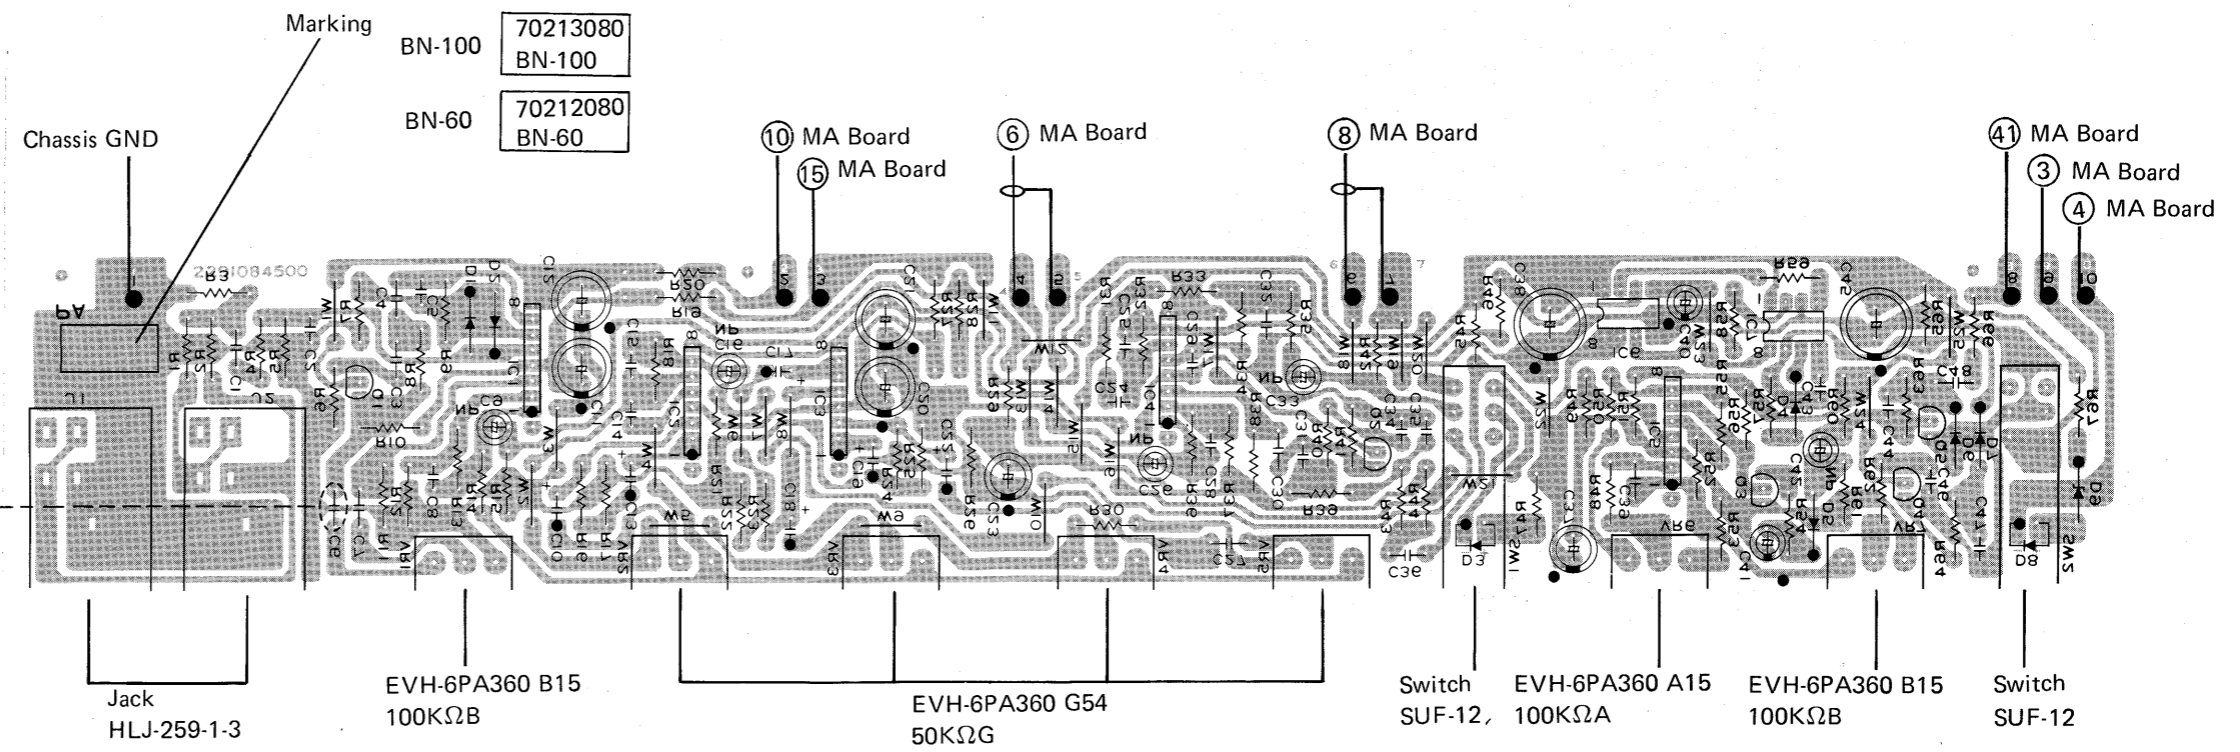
Marking

BN-100

| 70213080 |
|---|
| BN-100 |

BN-60

| 70212080 |
|---|
| BN-60 |

Chassis GND

⑩ MA Board
⑮ MA Board
⑥ MA Board
⑧ MA Board
㊶ MA Board
③ MA Board
④ MA Board

2231084500

PA

Jack
HLJ-259-1-3

EVH-6PA360 B15
100KΩB

EVH-6PA360 G54
50KΩG

Switch
SUF-12,

EVH-6PA360 A15
100KΩA

EVH-6PA360 B15
100KΩB

Switch
SUF-12